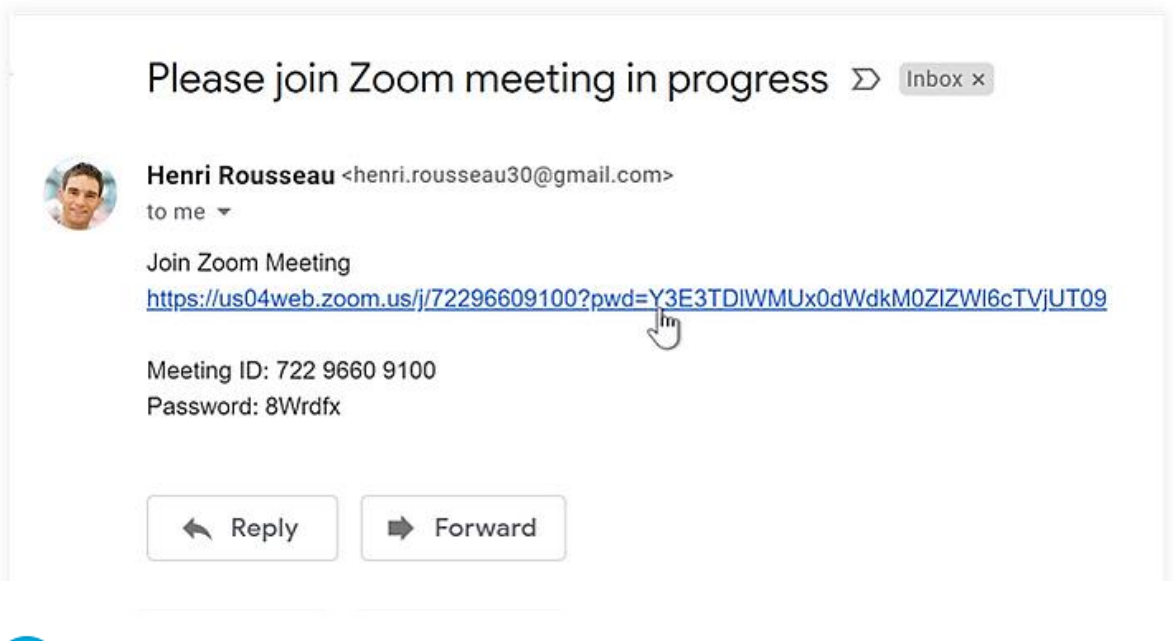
Please join Zoom meeting in progress Inbox ×

Henri Rousseau <henri.rousseau30@gmail.com>
to me

Join Zoom Meeting
https://us04web.zoom.us/j/72296609100?pwd=Y3E3TDlWMUx0dWdkM0ZlZWl6cTVjUT09

Meeting ID: 722 9660 9100
Password: 8Wrdfx

Reply Forward